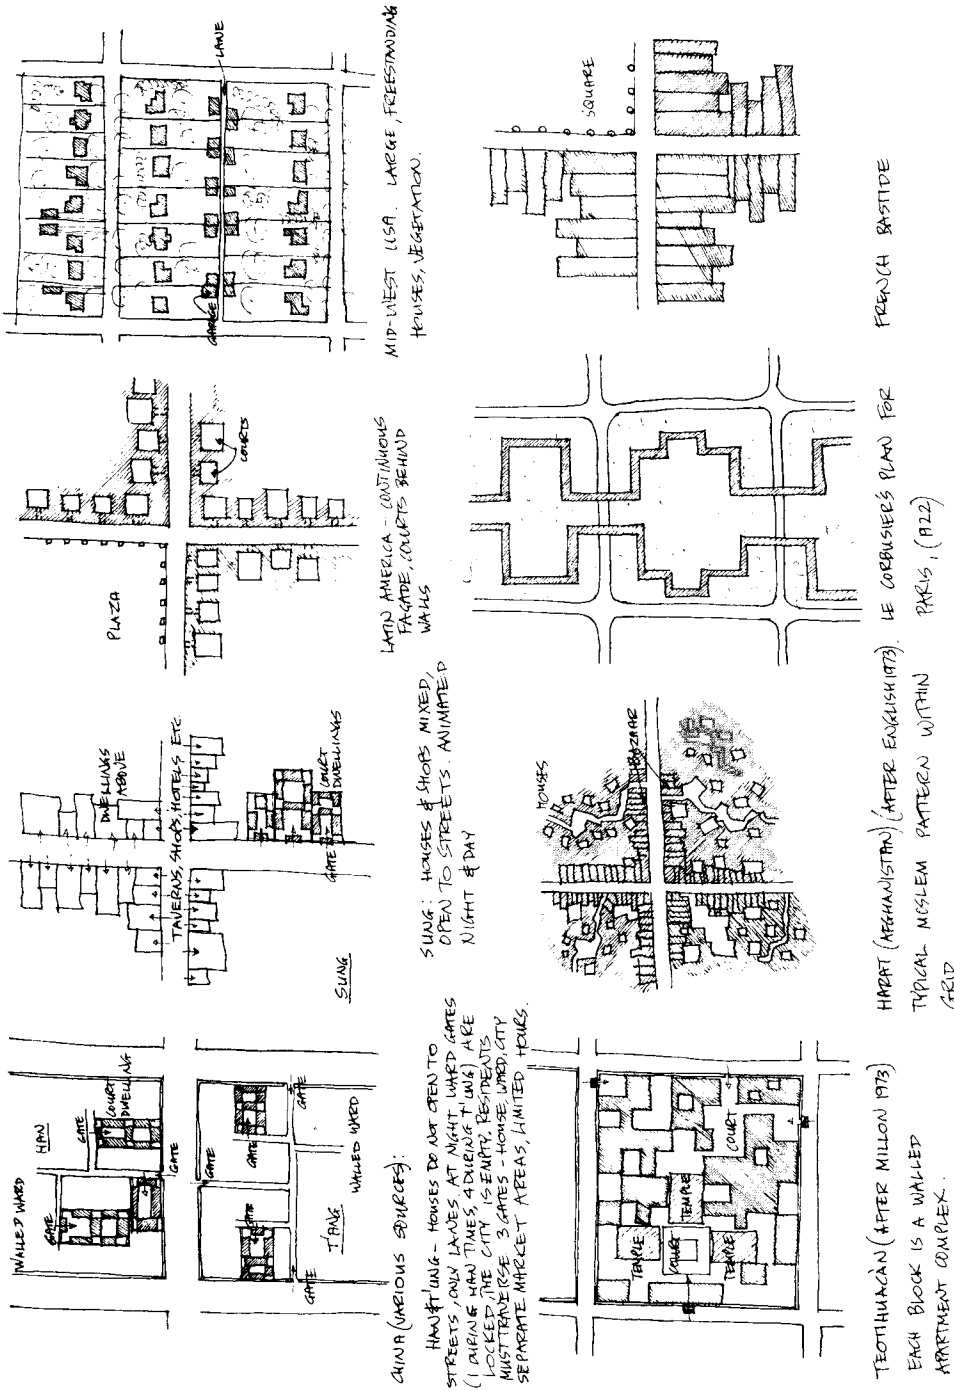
WALLED WARD
HAN
GATE
GATE
COURT DWELLING
GATE
GATE
GATE
GATE
T'ANG
WALLED WARD

CHINA (VARIOUS SOURCES):
HAN & T'ANG - HOUSES DO NOT OPEN TO STREETS, ONLY LANES. AT NIGHT, WARD GATES (1 DURING HAN TIMES, 4 DURING T'ANG) ARE LOCKED. THE CITY IS EMPTY. RESIDENTS MUST TRAVERSE 3 GATES - HOUSE, WARD, CITY. SEPARATE MARKET AREAS, LIMITED HOURS.

TAVERNS, SHOPS, HOTELS ETC
DWELLINGS ABOVE
GATE
COURT DWELLINGS
SUNG

SUNG: HOUSES & SHOPS MIXED, OPEN TO STREETS. ANIMATED NIGHT & DAY

PLAZA
COURTS

LATIN AMERICA - CONTINUOUS FAÇADE, COURTS BEHIND WALLS

LANE
GARAGE

MID-WEST USA. LARGE, FREESTANDING HOUSES, VEGETATION.

TEMPLE
TEMPLE
TEMPLE
TEMPLE
COURT
COURT

TEOTIHUACÀN (AFTER MILLON 1973)
EACH BLOCK IS A WALLED APARTMENT COMPLEX.

HOUSES
BAZAAR

HARAT (AFGHANISTAN) (AFTER ENGLISH 1973).
TYPICAL MOSLEM PATTERN WITHIN GRID

LE CORBUSIER'S PLAN FOR PARIS, (1922)

SQUARE

FRENCH BASTIDE